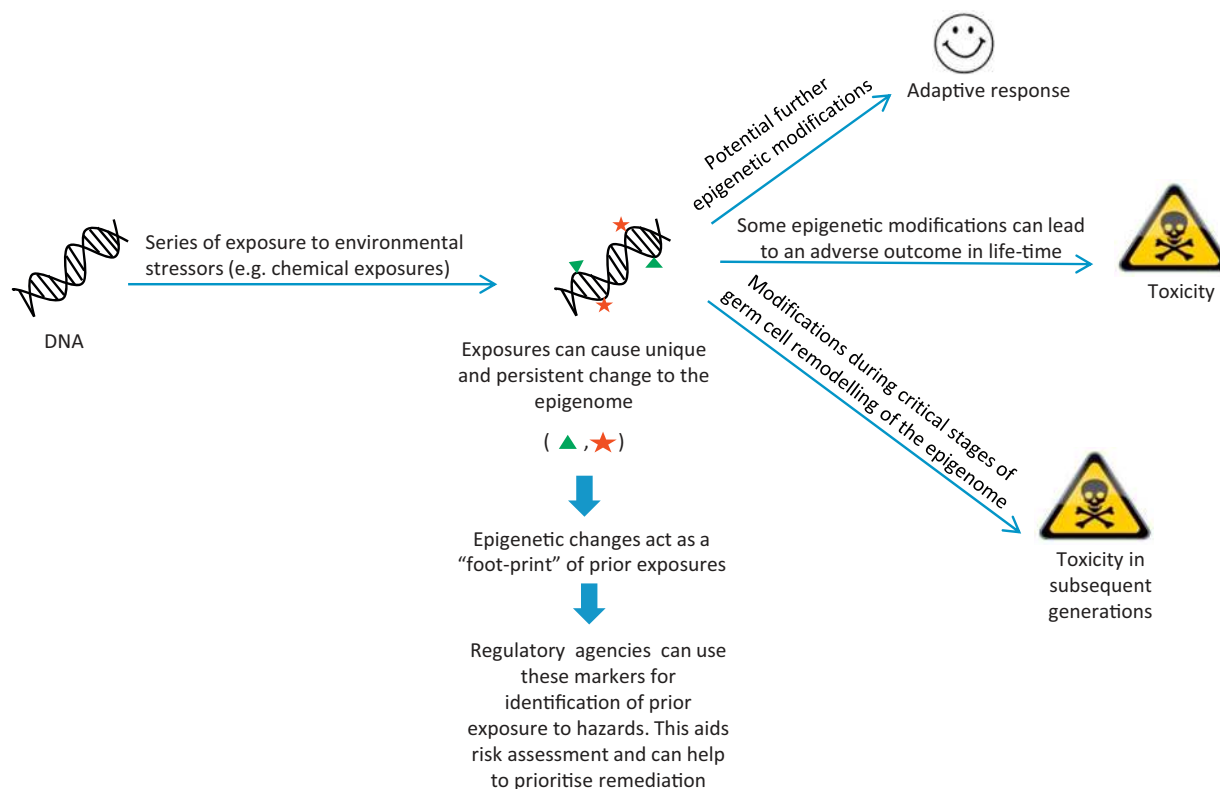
DNA

Series of exposure to environmental stressors (e.g. chemical exposures)

Exposures can cause unique and persistent change to the epigenome

( ▲, ★)

Epigenetic changes act as a "foot-print" of prior exposures

Regulatory agencies can use these markers for identification of prior exposure to hazards. This aids risk assessment and can help to prioritise remediation

Potential further epigenetic modifications

Adaptive response

Some epigenetic modifications can lead to an adverse outcome in life-time

Toxicity

Modifications during critical stages of germ cell remodelling of the epigenome

Toxicity in subsequent generations